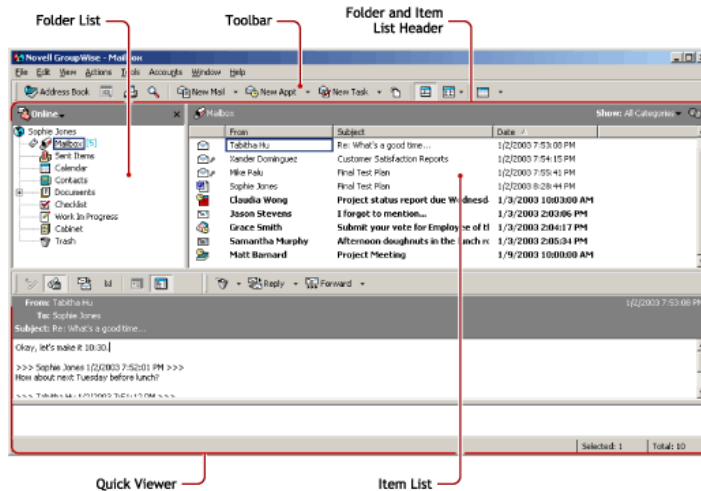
Folder List

Toolbar

Folder and Item List Header

Novell GroupWise - Mailbox

File Edit View Actions Tools Accounts Window Help

Address Book New Mail New Appt New Task

Online

Sophie Jones
Mailbox [5]
Sent Items
Calendar
Contacts
Documents
Checklist
Work In Progress
Cabinet
Trash

Mailbox

Show: All Categories

| From | Subject | Date |
|---|---|---|
| Tabitha Hu | Re: What's a good time... | 1/2/2003 7:53:08 PM |
| Xander Dominguez | Customer Satisfaction Reports | 1/2/2003 7:54:15 PM |
| Mike Palu | Final Test Plan | 1/2/2003 7:55:41 PM |
| Sophie Jones | Final Test Plan | 1/2/2003 8:28:44 PM |
| Claudia Wong | Project status report due Wednesd | 1/3/2003 10:03:00 AM |
| Jason Stevens | I forgot to mention... | 1/3/2003 2:03:06 PM |
| Grace Smith | Submit your vote for Employee of th | 1/3/2003 2:04:17 PM |
| Samantha Murphy | Afternoon doughnuts in the lunch r | 1/3/2003 2:05:34 PM |
| Matt Barnard | Project Meeting | 1/9/2003 10:00:00 AM |

Reply Forward

From: Tabitha Hu
To: Sophie Jones
Subject: Re: What's a good time...

1/2/2003 7:53:08 PM

Okay, let's make it 10:30.

>>> Sophie Jones 1/2/2003 7:52:01 PM >>>
How about next Tuesday before lunch?

>>> Tabitha Hu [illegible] >>>

Selected: 1 Total: 10

Quick Viewer

Item List